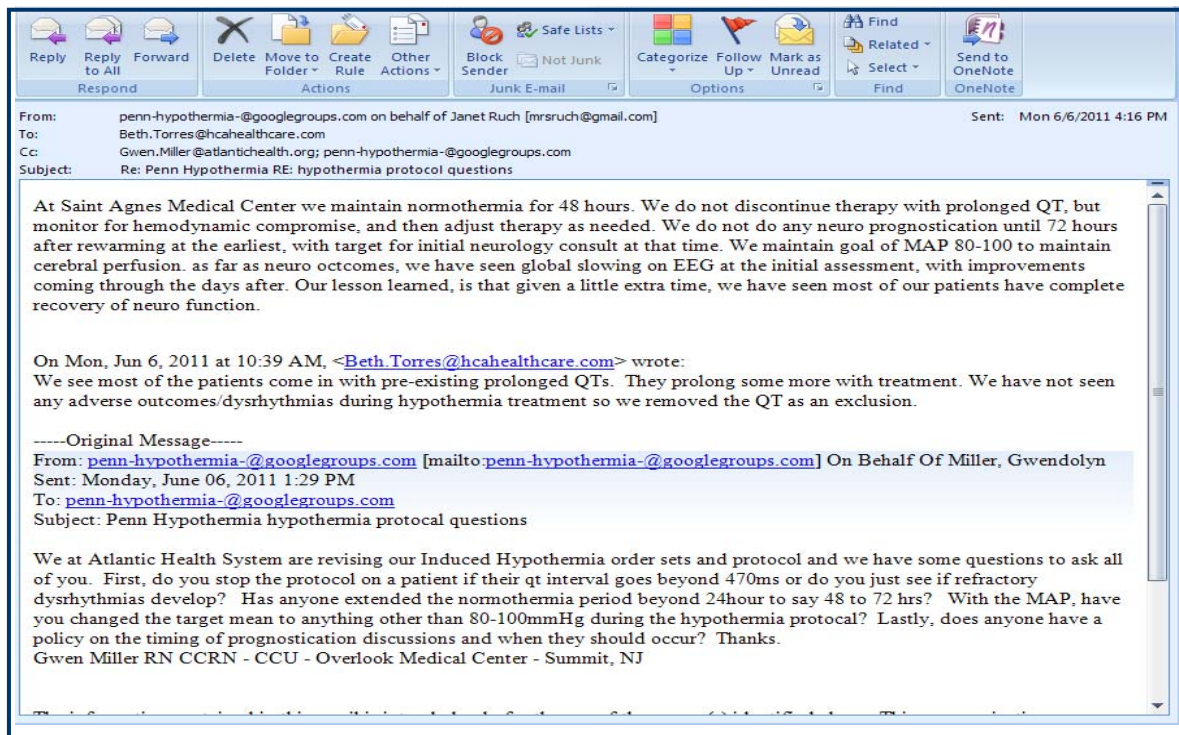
Reply Reply to All Forward
Respond
Delete Move to Folder Create Rule Other Actions
Actions
Block Sender Safe Lists Not Junk
Junk E-mail
Categorize Follow Up Mark as Unread
Options
Find Related Select
Find
Send to OneNote
OneNote

From: penn-hypothermia-@googlegroups.com on behalf of Janet Ruch [mrsruch@gmail.com]
Sent: Mon 6/6/2011 4:16 PM
To: Beth.Torres@hcahealthcare.com
Cc: Gwen.Miller@atlantichealth.org; penn-hypothermia-@googlegroups.com
Subject: Re: Penn Hypothermia RE: hypothermia protocol questions

At Saint Agnes Medical Center we maintain normothermia for 48 hours. We do not discontinue therapy with prolonged QT, but monitor for hemodynamic compromise, and then adjust therapy as needed. We do not do any neuro prognostication until 72 hours after rewarming at the earliest, with target for initial neurology consult at that time. We maintain goal of MAP 80-100 to maintain cerebral perfusion. as far as neuro octcomes, we have seen global slowing on EEG at the initial assessment, with improvements coming through the days after. Our lesson learned, is that given a little extra time, we have seen most of our patients have complete recovery of neuro function.

On Mon, Jun 6, 2011 at 10:39 AM, <Beth.Torres@hcahealthcare.com> wrote:
We see most of the patients come in with pre-existing prolonged QTs. They prolong some more with treatment. We have not seen any adverse outcomes/dysrhythmias during hypothermia treatment so we removed the QT as an exclusion.

-----Original Message-----
From: penn-hypothermia-@googlegroups.com [mailto:penn-hypothermia-@googlegroups.com] On Behalf Of Miller, Gwendolyn
Sent: Monday, June 06, 2011 1:29 PM
To: penn-hypothermia-@googlegroups.com
Subject: Penn Hypothermia hypothermia protocal questions

We at Atlantic Health System are revising our Induced Hypothermia order sets and protocol and we have some questions to ask all of you. First, do you stop the protocol on a patient if their qt interval goes beyond 470ms or do you just see if refractory dysrhythmias develop? Has anyone extended the normothermia period beyond 24hour to say 48 to 72 hrs? With the MAP, have you changed the target mean to anything other than 80-100mmHg during the hypothermia protocal? Lastly, does anyone have a policy on the timing of prognostication discussions and when they should occur? Thanks.
Gwen Miller RN CCRN - CCU - Overlook Medical Center - Summit, NJ

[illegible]